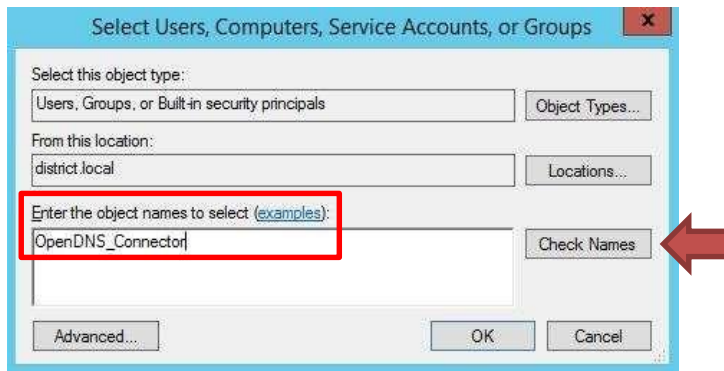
Select Users, Computers, Service Accounts, or Groups

x

Select this object type:

Users, Groups, or Built-in security principals

Object Types...

From this location:

district.local

Locations...

Enter the object names to select (examples):

OpenDNS_Connector

Check Names

Advanced...

OK

Cancel